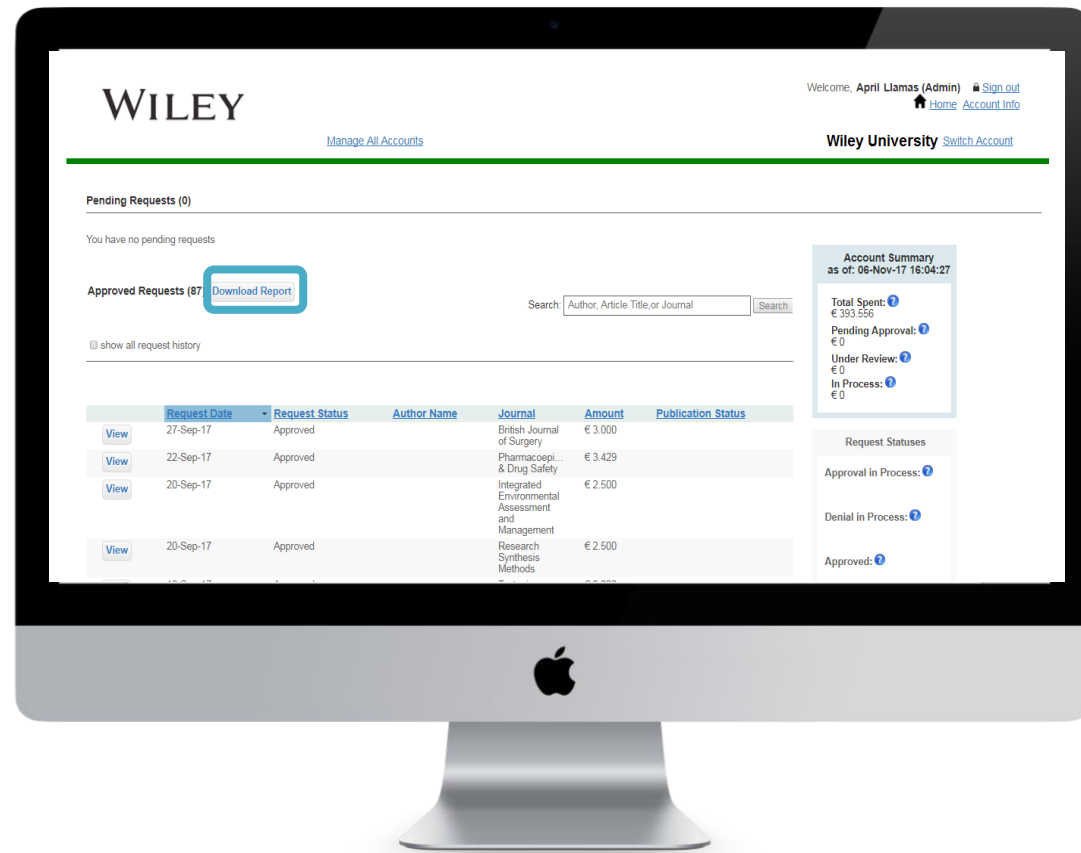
WILEY

Welcome, April Llamas (Admin) Sign out
Home Account Info

Manage All Accounts

Wiley University Switch Account

Pending Requests (0)

You have no pending requests

Approved Requests (87 Download Report

Search: Author, Article Title,or Journal Search

show all request history

| | Request Date | Request Status | Author Name | Journal | Amount | Publication Status |
|---|---|---|---|---|---|---|
| View | 27-Sep-17 | Approved | | British Journal of Surgery | € 3.000 | |
| View | 22-Sep-17 | Approved | | Pharmacoepi... & Drug Safety | € 3.429 | |
| View | 20-Sep-17 | Approved | | Integrated Environmental Assessment and Management | € 2.500 | |
| View | 20-Sep-17 | Approved | | Research Synthesis Methods | € 2.500 | |

Account Summary
as of: 06-Nov-17 16:04:27

Total Spent:
€ 393.556
Pending Approval:
€ 0
Under Review:
€ 0
In Process:
€ 0

Request Statuses

Approval in Process:

Denial in Process:

Approved: